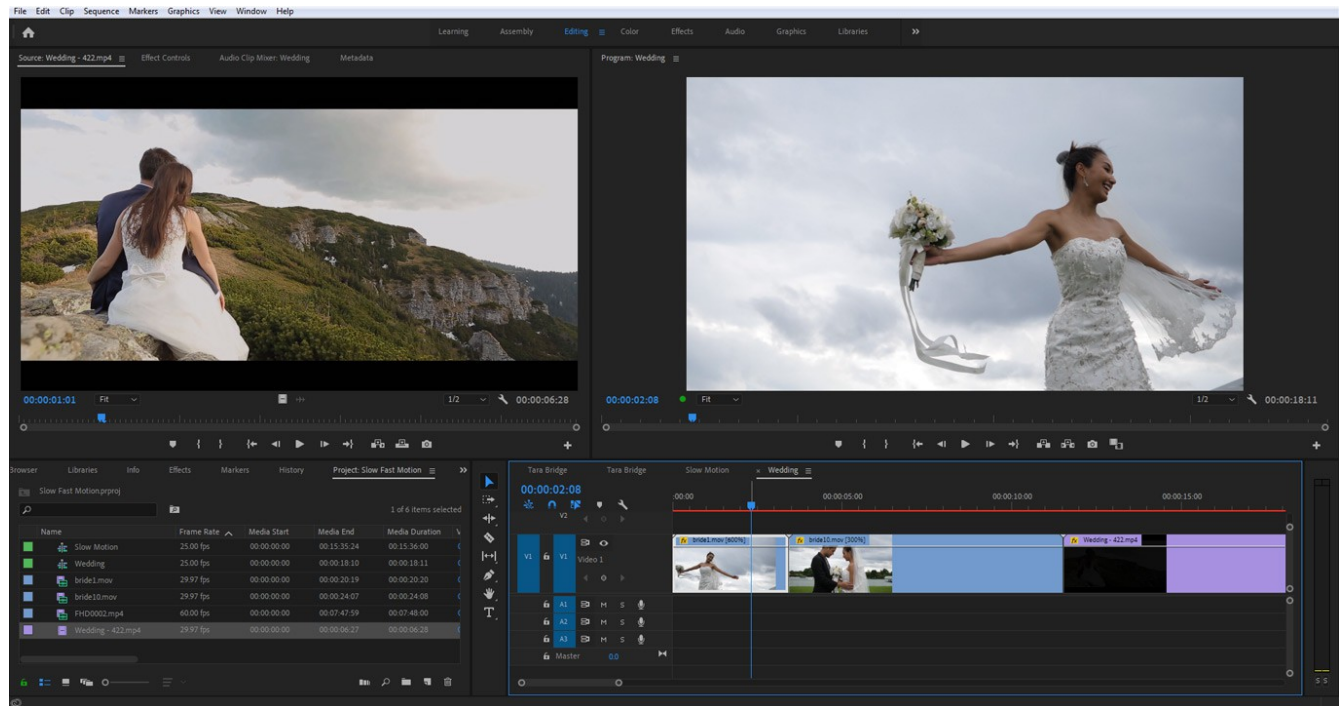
File Edit Clip Sequence Markers Graphics View Window Help

Learning Assembly Editing Color Effects Audio Graphics Libraries »

Source: Wedding - 422.mp4 Effect Controls Audio Clip Mixer: Wedding Metadata

Program: Wedding

00:00:01:01 Fit 1/2 00:00:06:28

00:00:02:08 Fit 1/2 00:00:18:11

Browser Libraries Info Effects Markers History Project: Slow Fast Motion »

Slow Fast Motion.prproj

1 of 6 items selected

| Name | Frame Rate | Media Start | Media End | Media Duration |
|---|---|---|---|---|
| Slow Motion | 25.00 fps | 00:00:00:00 | 00:15:35:24 | 00:15:36:00 |
| Wedding | 25.00 fps | 00:00:00:00 | 00:00:18:10 | 00:00:18:11 |
| bride1.mov | 29.97 fps | 00:00:00:00 | 00:00:20:19 | 00:00:20:20 |
| bride10.mov | 29.97 fps | 00:00:00:00 | 00:00:24:07 | 00:00:24:08 |
| FHD0002.mp4 | 60.00 fps | 00:00:00:00 | 00:07:47:59 | 00:07:48:00 |
| Wedding - 422.mp4 | 29.97 fps | 00:00:00:00 | 00:00:06:27 | 00:00:06:28 |

Tara Bridge Tara Bridge Slow Motion × Wedding

00:00:02:08

:00:00 00:00:05:00 00:00:10:00 00:00:15:00

V2
V1 V1 Video 1
A1 M S
A2 M S
A3 M S
Master 0.0

bride1.mov [600%] bride10.mov [300%] Wedding - 422.mp4

S S